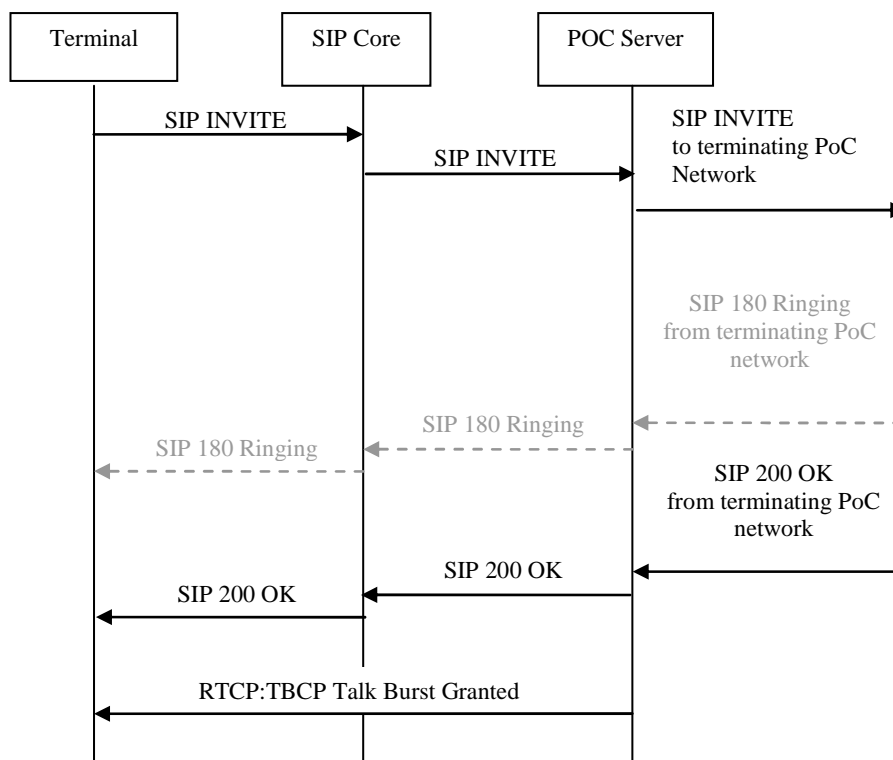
Terminal

SIP Core

POC Server

SIP INVITE

SIP INVITE

SIP INVITE to terminating PoC Network

SIP 180 Ringing from terminating PoC network

SIP 180 Ringing

SIP 180 Ringing

SIP 200 OK from terminating PoC network

SIP 200 OK

SIP 200 OK

RTCP:TBCP Talk Burst Granted